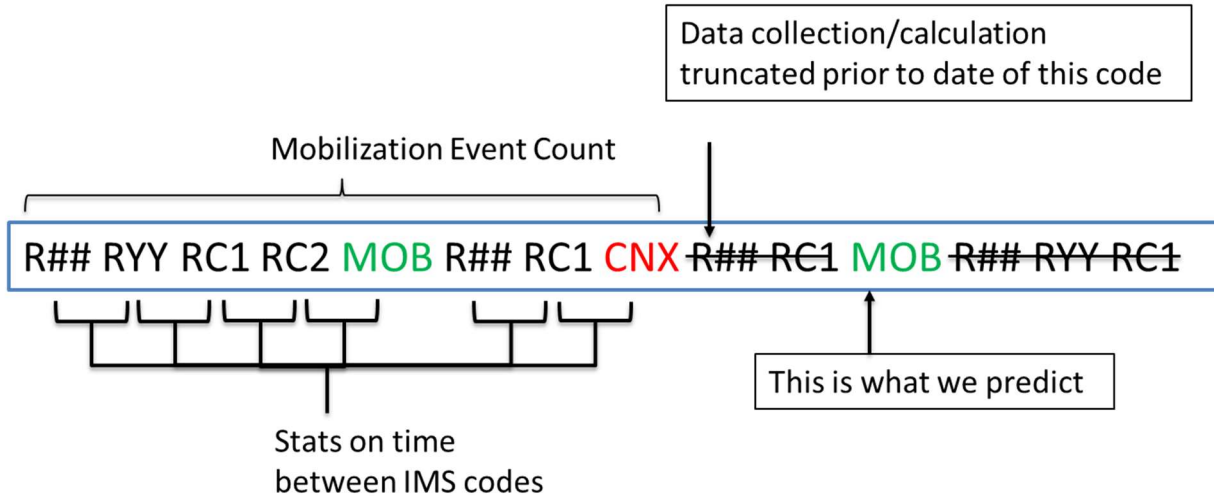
Data collection/calculation truncated prior to date of this code

Mobilization Event Count

R## RYY RC1 RC2 MOB R## RC1 CNX ~~R## RC1~~ MOB ~~R## RYY RC1~~

This is what we predict

Stats on time between IMS codes